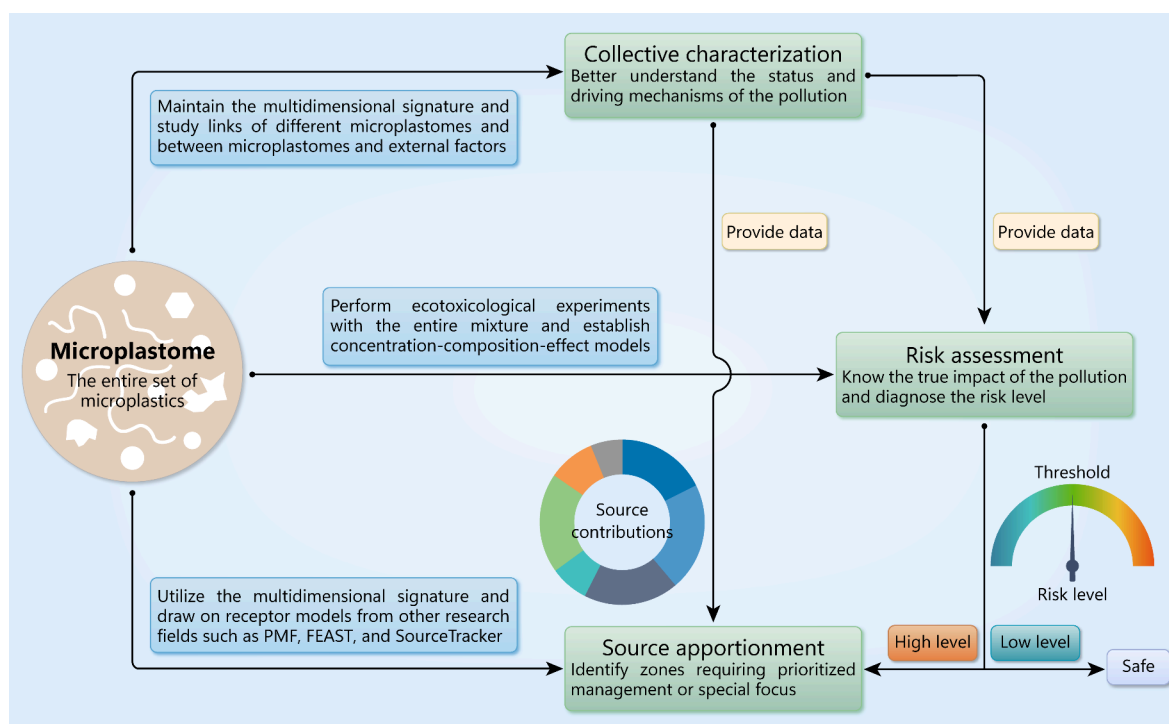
Collective characterization
Better understand the status and driving mechanisms of the pollution

Maintain the multidimensional signature and study links of different microplastomes and between microplastomes and external factors

Provide data

Provide data

Microplastome
The entire set of microplastics

Perform ecotoxicological experiments with the entire mixture and establish concentration-composition-effect models

Risk assessment
Know the true impact of the pollution and diagnose the risk level

Source contributions

Threshold

Risk level

Utilize the multidimensional signature and draw on receptor models from other research fields such as PMF, FEAST, and SourceTracker

Source apportionment
Identify zones requiring prioritized management or special focus

High level

Low level

Safe